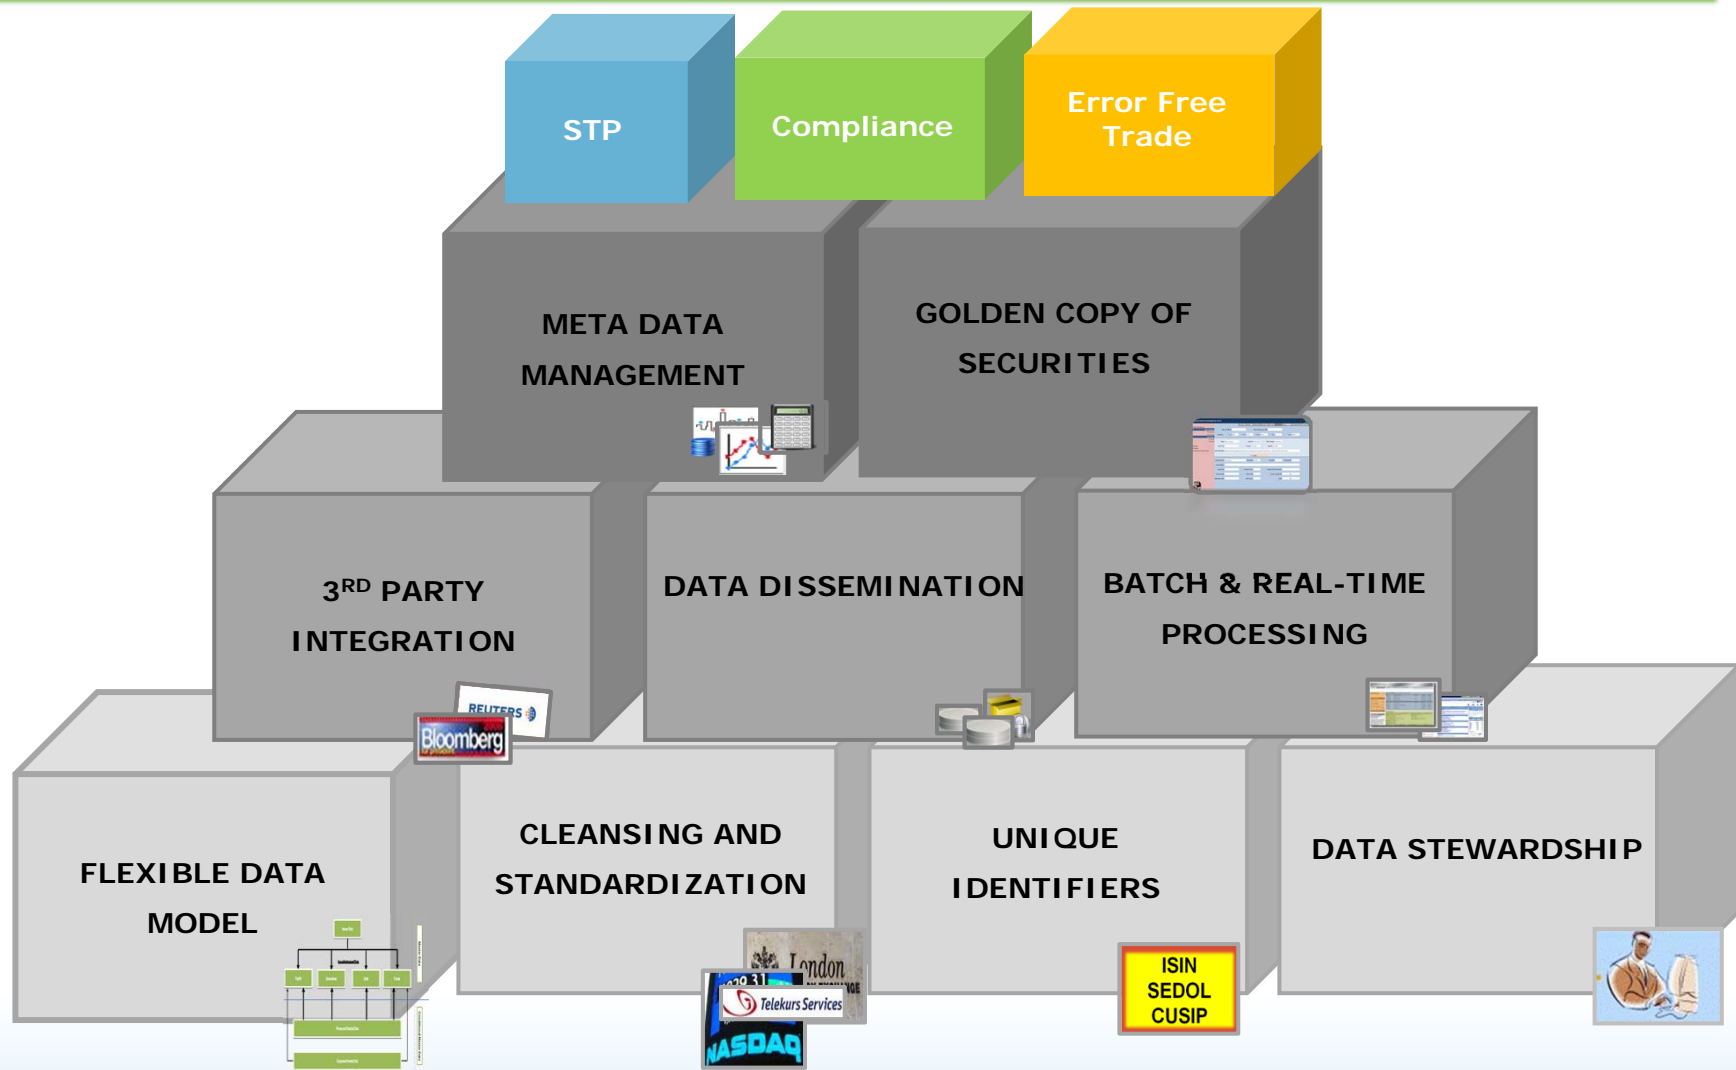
STP

Compliance

Error Free Trade

META DATA MANAGEMENT

GOLDEN COPY OF SECURITIES

3RD PARTY INTEGRATION

REUTERS

Bloomberg

DATA DISSEMINATION

BATCH & REAL-TIME PROCESSING

FLEXIBLE DATA MODEL

CLEANSING AND STANDARDIZATION

London

Telekurs Services

NASDAQ

UNIQUE IDENTIFIERS

ISIN
SEDOL
CUSIP

DATA STEWARDSHIP